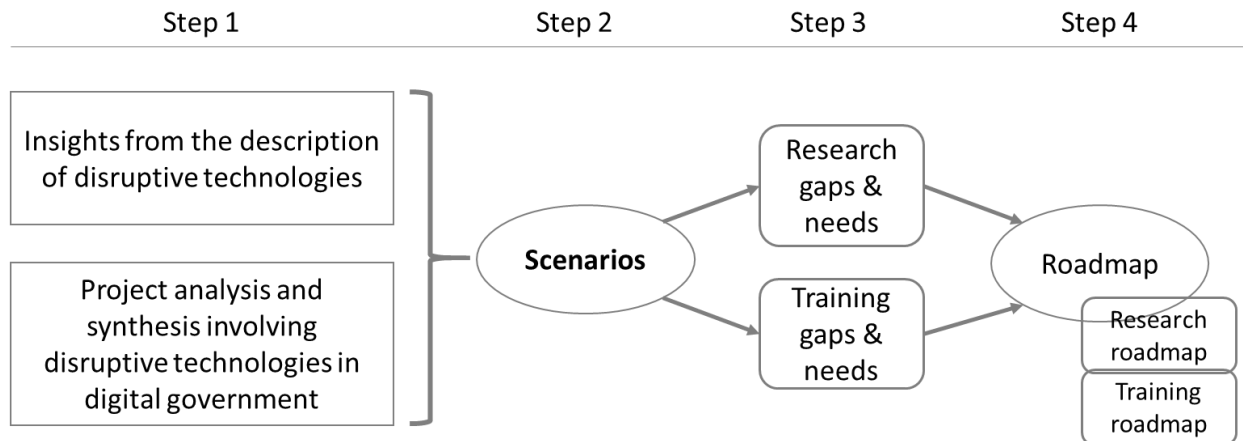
Step 1

Step 2

Step 3

Step 4

Insights from the description of disruptive technologies

Project analysis and synthesis involving disruptive technologies in digital government

**Scenarios**

Research gaps & needs

Training gaps & needs

Roadmap

Research roadmap

Training roadmap